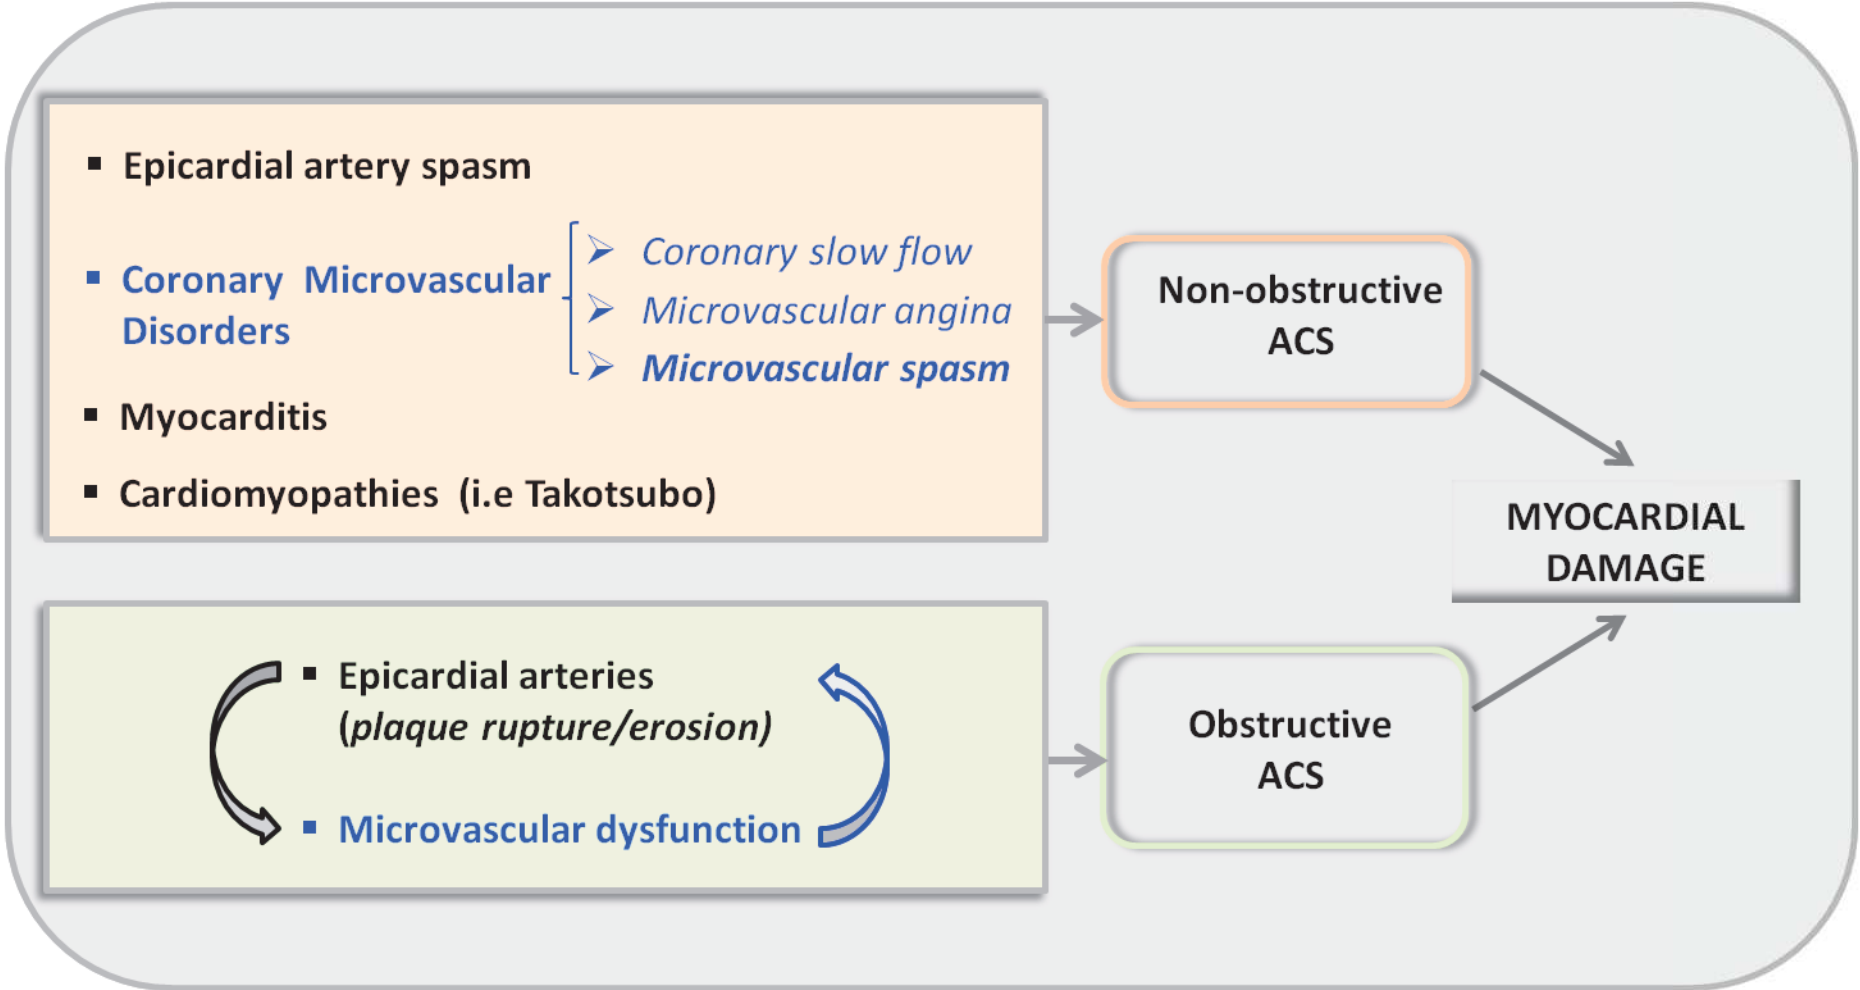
▪ Epicardial artery spasm

▪ Coronary Microvascular Disorders

➢ Coronary slow flow
➢ Microvascular angina
➢ Microvascular spasm

▪ Myocarditis

▪ Cardiomyopathies (i.e Takotsubo)

Non-obstructive ACS

MYOCARDIAL DAMAGE

▪ Epicardial arteries (*plaque rupture/erosion)*

▪ Microvascular dysfunction

Obstructive ACS